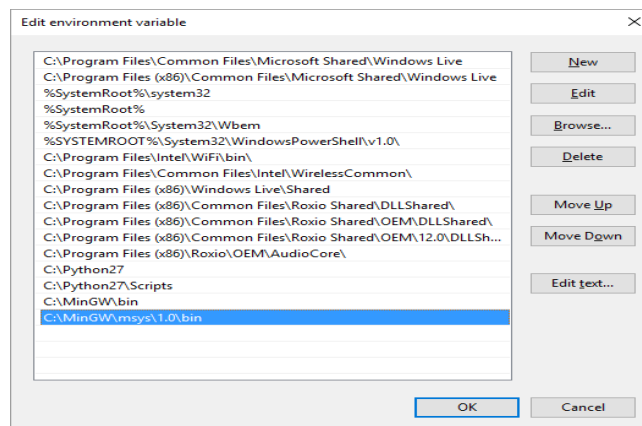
Edit environment variable

C:\Program Files\Common Files\Microsoft Shared\Windows Live
C:\Program Files (x86)\Common Files\Microsoft Shared\Windows Live
%SystemRoot%\system32
%SystemRoot%
%SystemRoot%\System32\Wbem
%SYSTEMROOT%\System32\WindowsPowerShell\v1.0\
C:\Program Files\Intel\WiFi\bin\
C:\Program Files\Common Files\Intel\WirelessCommon\
C:\Program Files (x86)\Windows Live\Shared
C:\Program Files (x86)\Common Files\Roxio Shared\DLLShared\
C:\Program Files (x86)\Common Files\Roxio Shared\OEM\DLLShared\
C:\Program Files (x86)\Common Files\Roxio Shared\OEM\12.0\DLLSh...
C:\Program Files (x86)\Roxio\OEM\AudioCore\
C:\Python27
C:\Python27\Scripts
C:\MinGW\bin
C:\MinGW\msys\1.0\bin

New
Edit
Browse...
Delete
Move Up
Move Down
Edit text...

OK
Cancel